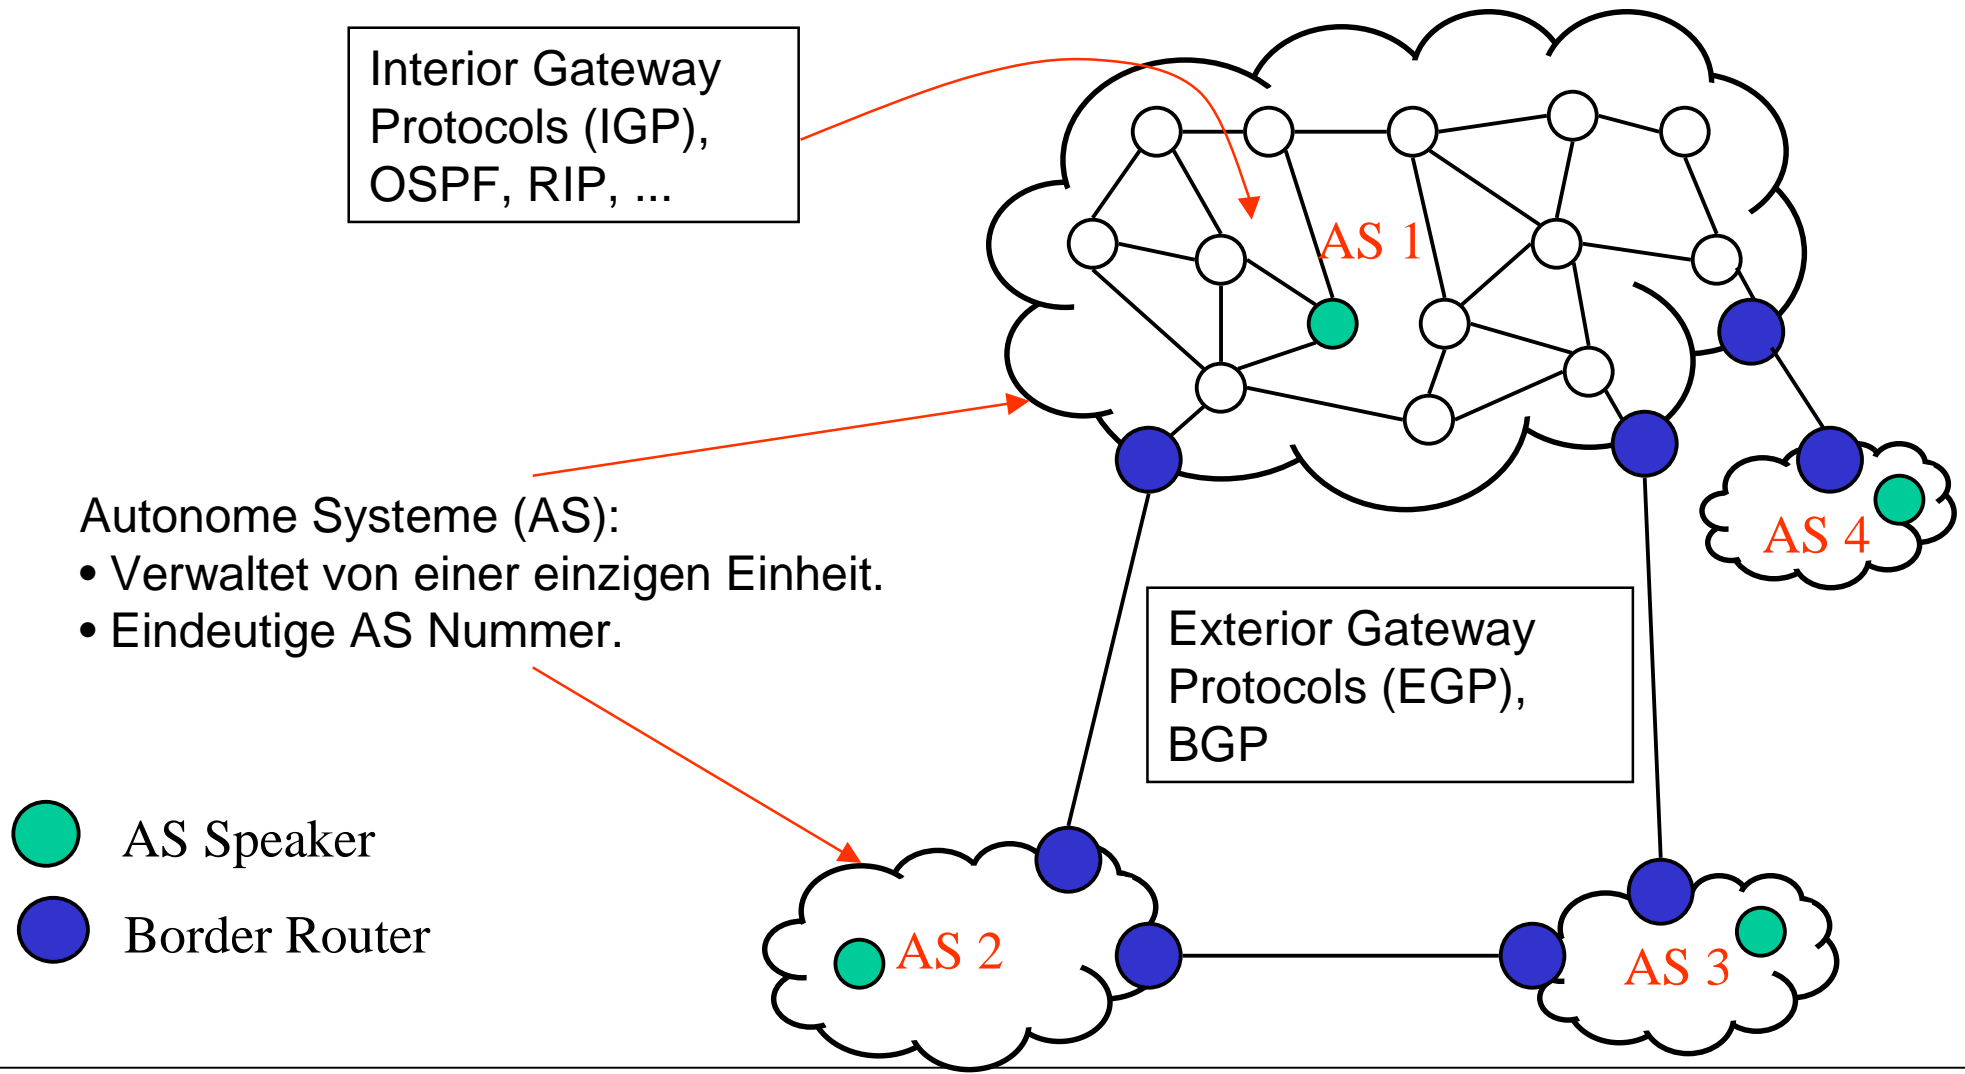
Interior Gateway Protocols (IGP), OSPF, RIP, ...

AS 1

AS 4

Autonome Systeme (AS):
• Verwaltet von einer einzigen Einheit.
• Eindeutige AS Nummer.

Exterior Gateway Protocols (EGP), BGP

AS Speaker

Border Router

AS 2

AS 3